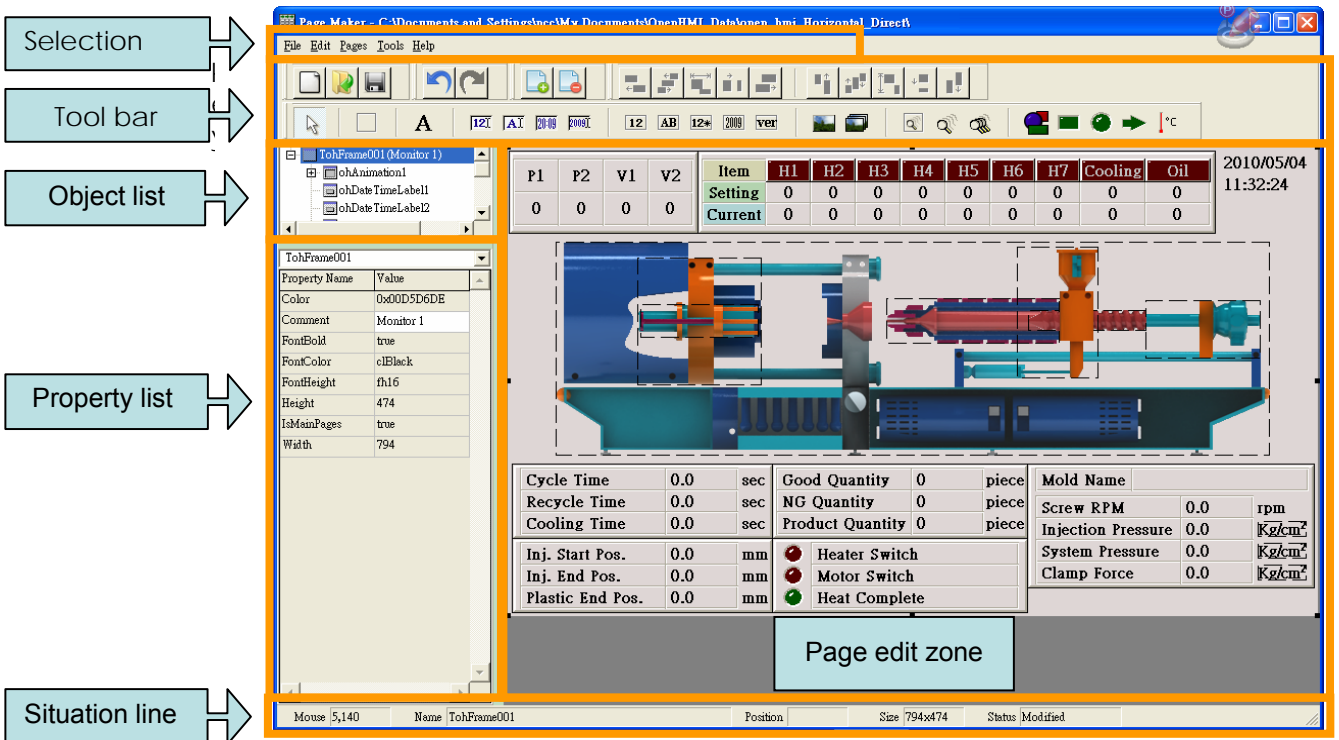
Selection

Tool bar

Object list

Property list

Situation line

Page Maker - C:\Documents and Settings\ncc\My Documents\OpenHMI_Data\open_hmi_Horizontal_Direct\

File Edit Pages Tools Help

A 12 AB 12* 2009 ver °c

TohFrame001 (Monitor 1)
ohAnimation1
ohDateTimeLabel1
ohDateTimeLabel2

TohFrame001

| Property Name | Value |
|---|---|
| Color | 0x00D5D6DE |
| Comment | Monitor 1 |
| FontBold | true |
| FontColor | clBlack |
| FontHeight | fh16 |
| Height | 474 |
| IsMainPages | true |
| Width | 794 |

| P1 | P2 | V1 | V2 |
|---|---|---|---|
| 0 | 0 | 0 | 0 |

| Item | H1 | H2 | H3 | H4 | H5 | H6 | H7 | Cooling | Oil |
|---|---|---|---|---|---|---|---|---|---|
| Setting | 0 | 0 | 0 | 0 | 0 | 0 | 0 | 0 | 0 |
| Current | 0 | 0 | 0 | 0 | 0 | 0 | 0 | 0 | 0 |

2010/05/04
11:32:24

| Cycle Time | 0.0 | sec |
|---|---|---|
| Recycle Time | 0.0 | sec |
| Cooling Time | 0.0 | sec |

| Good Quantity | 0 | piece |
|---|---|---|
| NG Quantity | 0 | piece |
| Product Quantity | 0 | piece |

Mold Name

| Screw RPM | 0.0 | rpm |
|---|---|---|
| Injection Pressure | 0.0 | Kg/cm² |
| System Pressure | 0.0 | Kg/cm² |
| Clamp Force | 0.0 | Kg/cm² |

| Inj. Start Pos. | 0.0 | mm |
|---|---|---|
| Inj. End Pos. | 0.0 | mm |
| Plastic End Pos. | 0.0 | mm |

Heater Switch
Motor Switch
Heat Complete

Page edit zone

Mouse 5,140 Name TohFrame001 Position Size 794x474 Status Modified